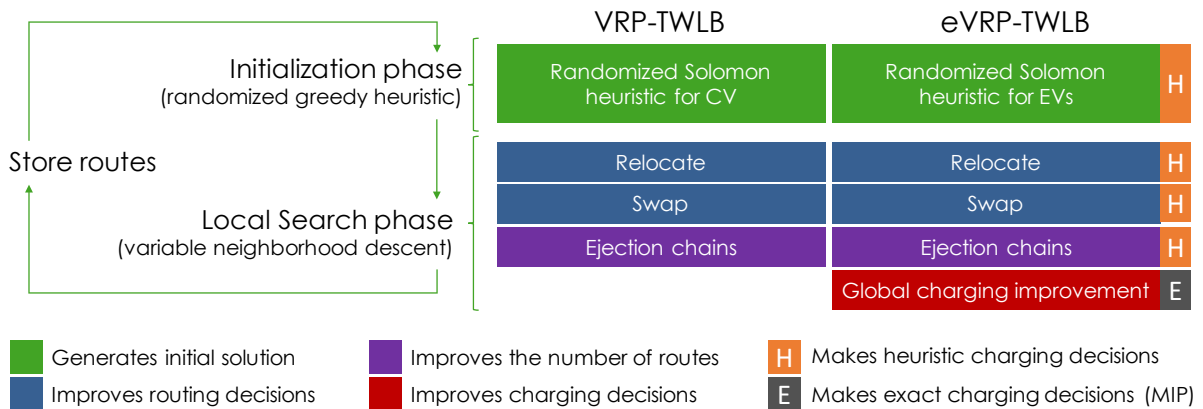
VRP-TWLB

eVRP-TWLB

Initialization phase
(randomized greedy heuristic)

Store routes

Local Search phase
(variable neighborhood descent)

Randomized Solomon heuristic for CV

Randomized Solomon heuristic for EVs

H

Relocate

Relocate

H

Swap

Swap

H

Ejection chains

Ejection chains

H

Global charging improvement

E

Generates initial solution

Improves routing decisions

Improves the number of routes

Improves charging decisions

H Makes heuristic charging decisions

E Makes exact charging decisions (MIP)